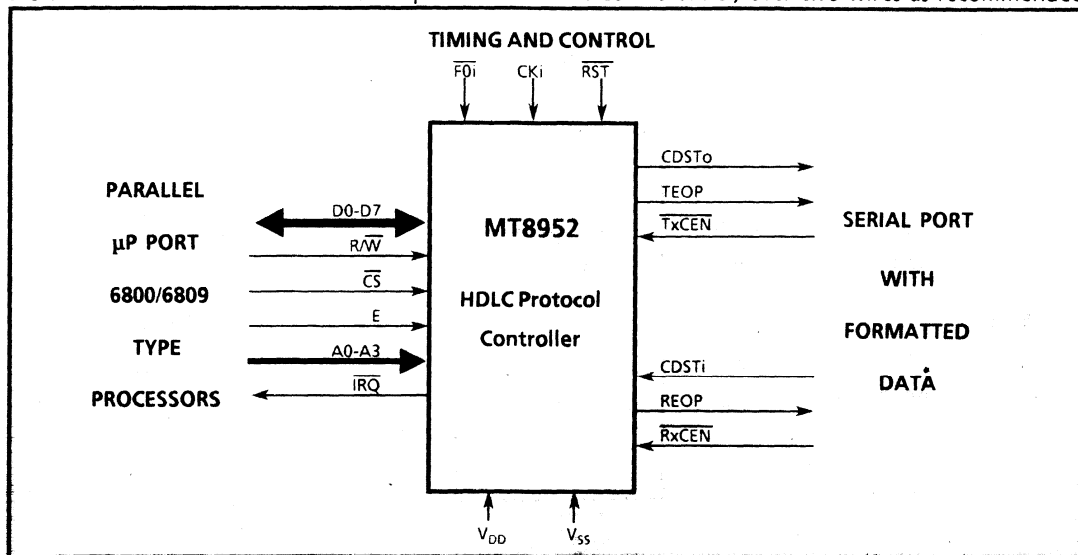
TIMING AND CONTROL

$\overline{F0i}$ CKi $\overline{RST}$

PARALLEL

µP PORT

6800/6809

TYPE

PROCESSORS

D0-D7

R/$\overline{W}$

$\overline{CS}$

E

A0-A3

$\overline{IRQ}$

MT8952

HDLC Protocol Controller

CDSTo

TEOP

$\overline{TxCEN}$

CDSTi

REOP

$\overline{RxCEN}$

SERIAL PORT

WITH

FORMATTED

DATA

$V_{DD}$ $V_{SS}$